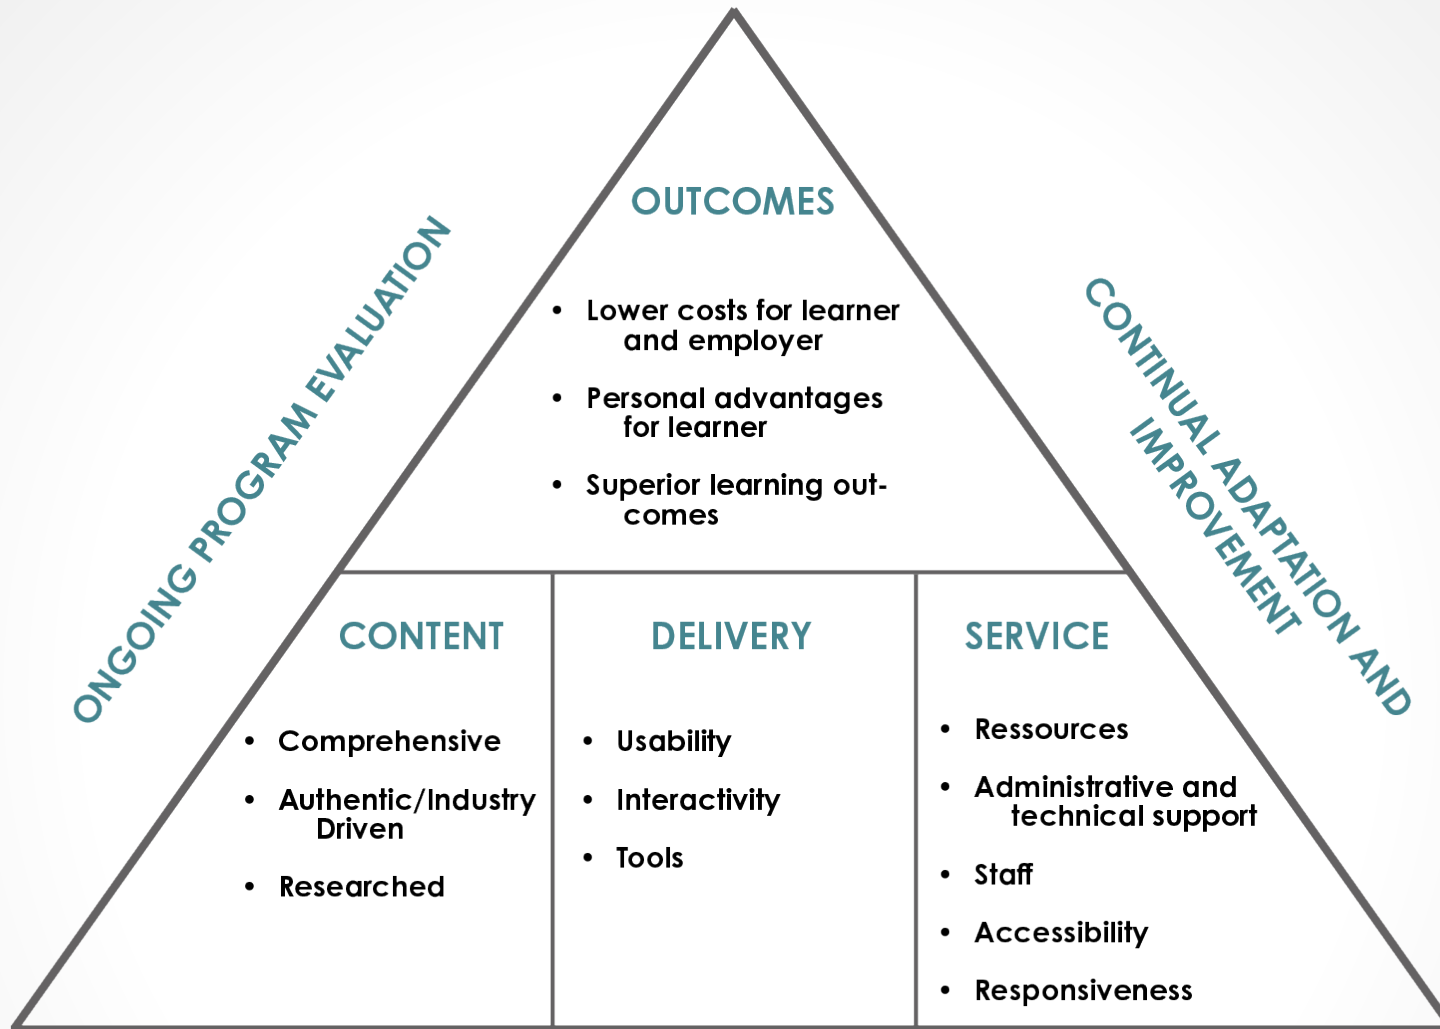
ONGOING PROGRAM EVALUATION

OUTCOMES

- Lower costs for learner and employer
- Personal advantages for learner
- Superior learning outcomes

CONTINUAL ADAPTATION AND IMPROVEMENT

CONTENT

- Comprehensive
- Authentic/Industry Driven
- Researched

DELIVERY

- Usability
- Interactivity
- Tools

SERVICE

- Ressources
- Administrative and technical support
- Staff
- Accessibility
- Responsiveness